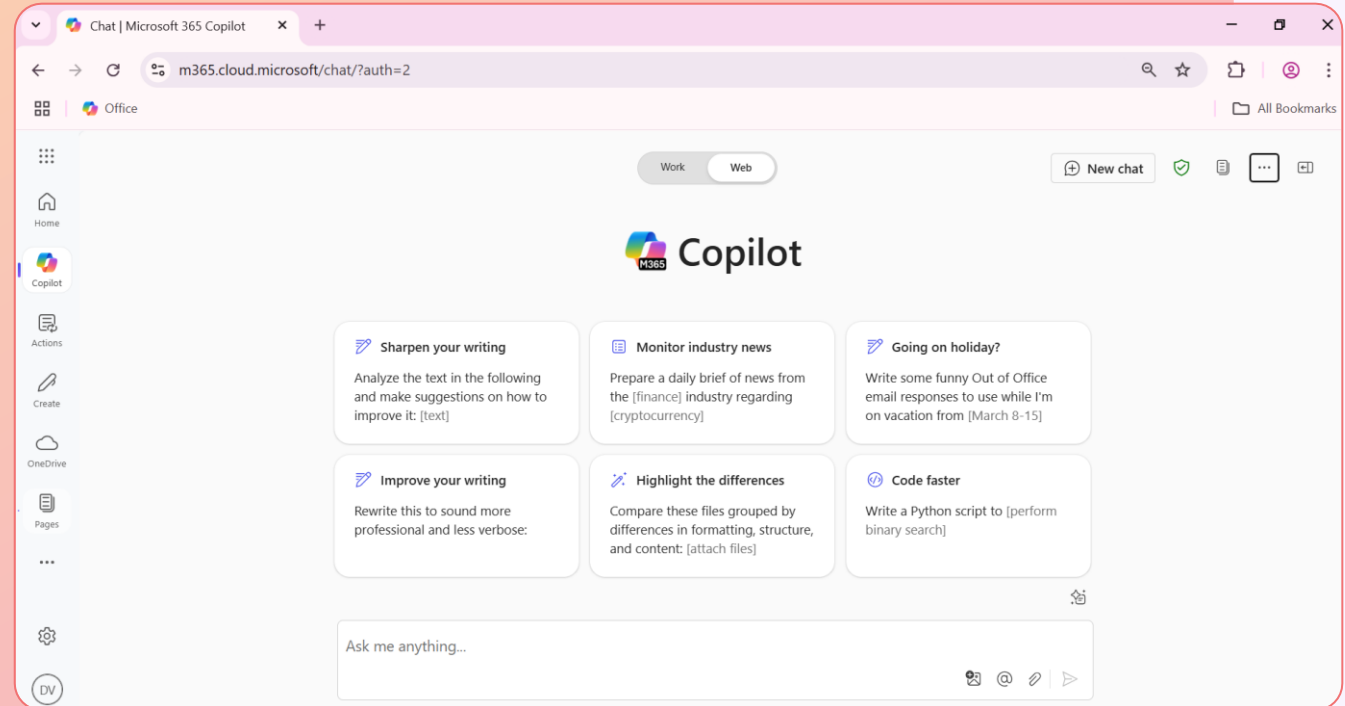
Chat | Microsoft 365 Copilot

m365.cloud.microsoft/chat/?auth=2

Office

All Bookmarks

Home

Copilot

Actions

Create

OneDrive

Pages

DV

Work Web

New chat

M365 Copilot

Sharpen your writing
Analyze the text in the following and make suggestions on how to improve it: [text]

Monitor industry news
Prepare a daily brief of news from the [finance] industry regarding [cryptocurrency]

Going on holiday?
Write some funny Out of Office email responses to use while I'm on vacation from [March 8-15]

Improve your writing
Rewrite this to sound more professional and less verbose:

Highlight the differences
Compare these files grouped by differences in formatting, structure, and content: [attach files]

Code faster
Write a Python script to [perform binary search]

Ask me anything...